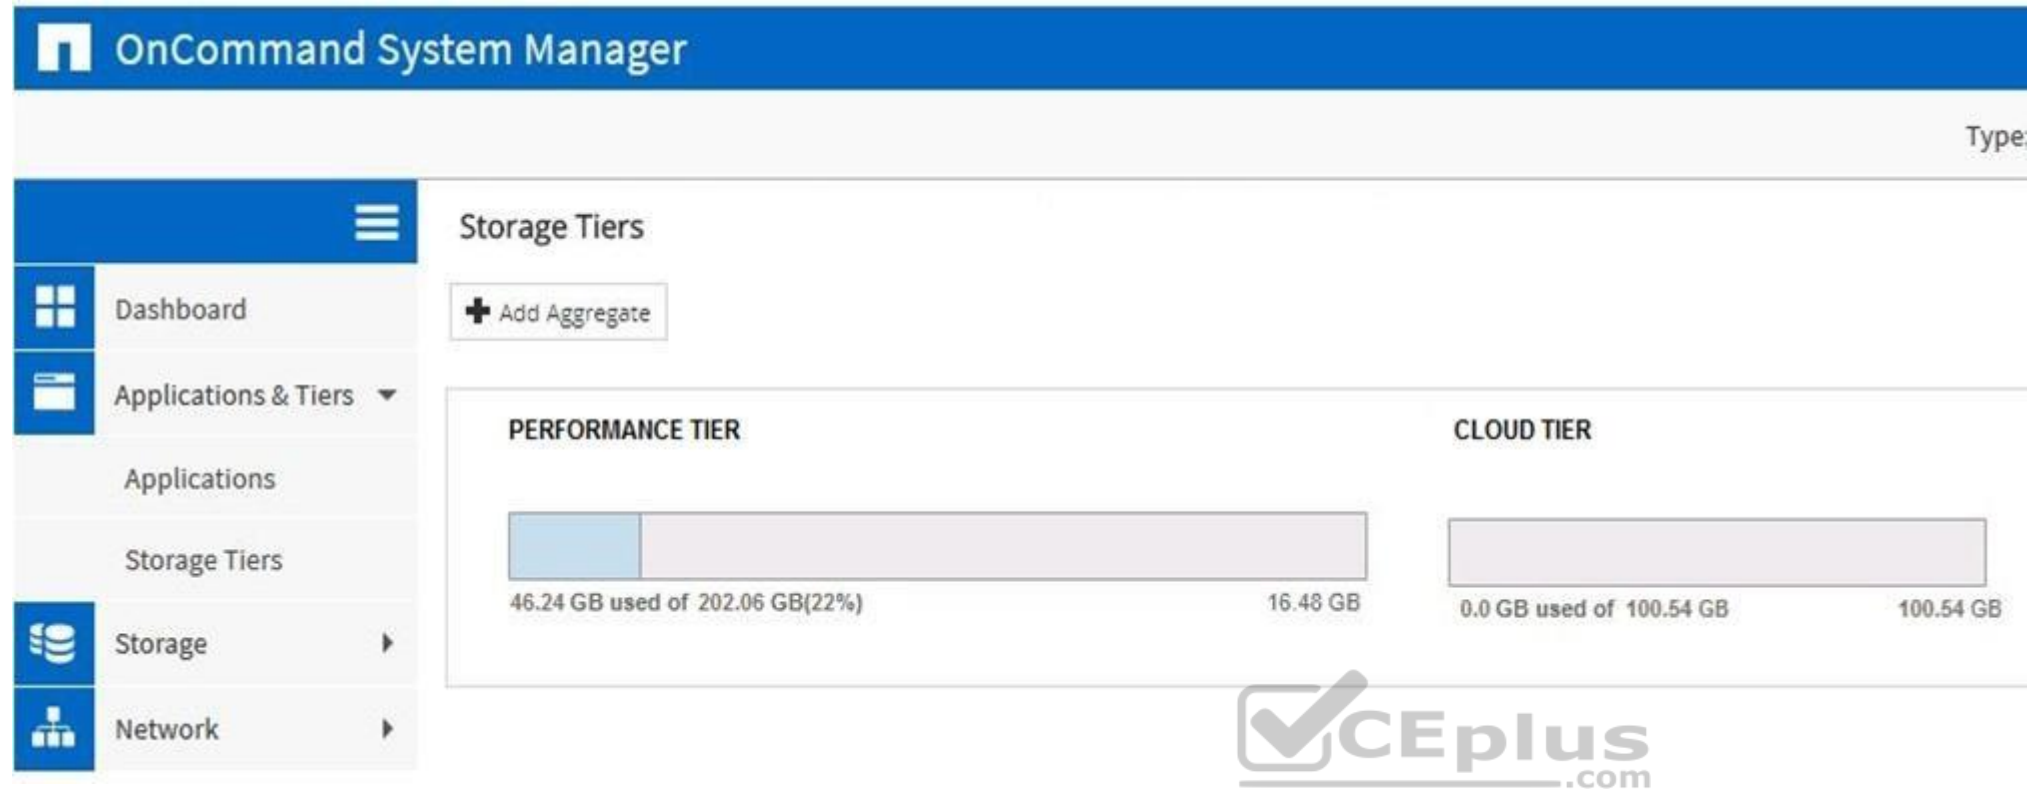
OnCommand System Manager

Type

Dashboard
Applications & Tiers
Applications
Storage Tiers
Storage
Network

Storage Tiers

Add Aggregate

PERFORMANCE TIER

46.24 GB used of 202.06 GB(22%) 16.48 GB

CLOUD TIER

0.0 GB used of 100.54 GB 100.54 GB

VCEplus .com